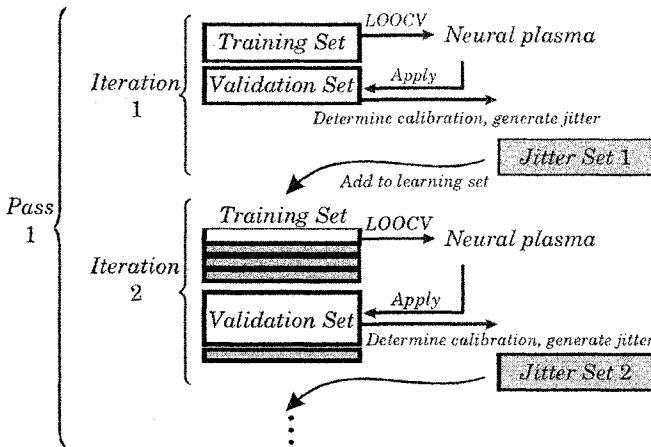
Pass 1

Iteration 1

Training Set

LOOCV

Neural plasma

Validation Set

Apply

Determine calibration, generate jitter

Jitter Set 1

Add to learning set

Iteration 2

Training Set

LOOCV

Neural plasma

Apply

Validation Set

Determine calibration, generate jitter

Jitter Set 2